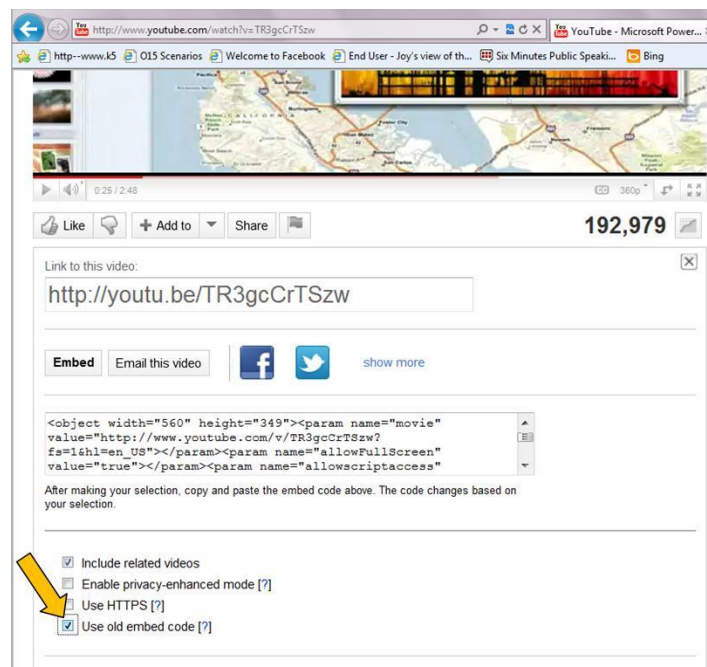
http://www.youtube.com/watch?v=TR3gcCrTSzw

YouTube - Microsoft Power...

http--www.k5 | O15 Scenarios | Welcome to Facebook | End User - Joy's view of th... | Six Minutes Public Speaki... | Bing

CALIFORNIA

0:25 / 2:48

360p

Like | + Add to | Share

192,979

Link to this video:

http://youtu.be/TR3gcCrTSzw

Embed | Email this video | show more

<object width="560" height="349"><param name="movie" value="http://www.youtube.com/v/TR3gcCrTSzw?fs=1&hl=en_US"></param><param name="allowFullScreen" value="true"></param><param name="allowscriptaccess"

After making your selection, copy and paste the embed code above. The code changes based on your selection.

Include related videos
Enable privacy-enhanced mode [?]
Use HTTPS [?]
Use old embed code [?]